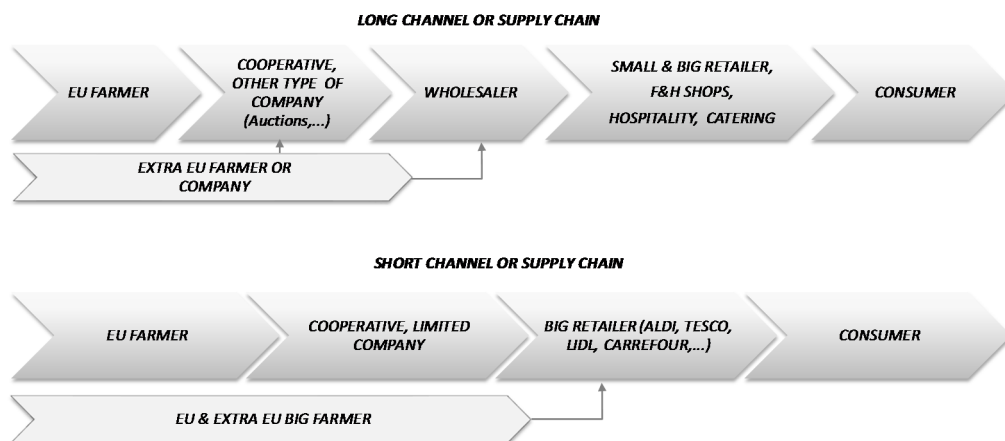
LONG CHANNEL OR SUPPLY CHAIN

EU FARMER

COOPERATIVE, OTHER TYPE OF COMPANY (Auctions,...)

WHOLESALER

SMALL & BIG RETAILER, F&H SHOPS, HOSPITALITY, CATERING

CONSUMER

EXTRA EU FARMER OR COMPANY

SHORT CHANNEL OR SUPPLY CHAIN

EU FARMER

COOPERATIVE, LIMITED COMPANY

BIG RETAILER (ALDI, TESCO, LIDL, CARREFOUR,...)

CONSUMER

EU & EXTRA EU BIG FARMER